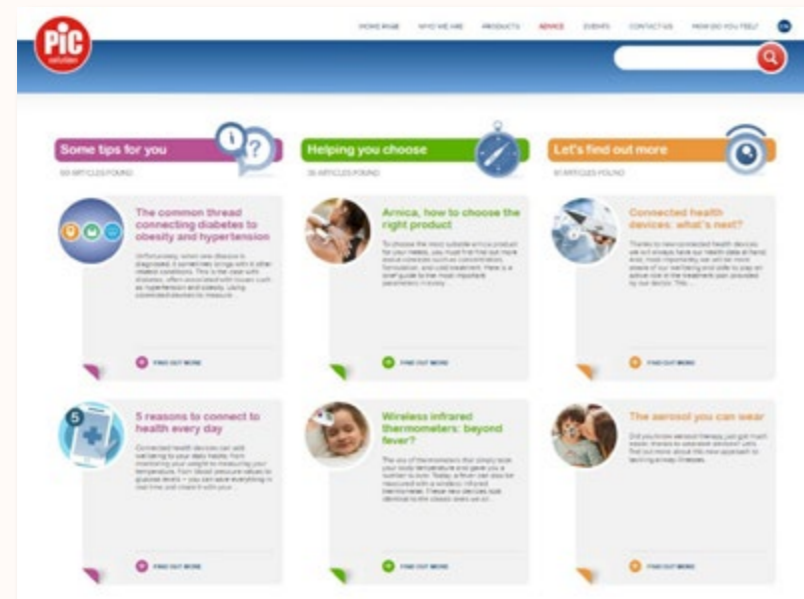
PiC solution

HOME PAGE WHO WE ARE PRODUCTS ADVICE EVENTS CONTACT US HOW DO YOU FEEL? EN

Some tips for you

68 ARTICLES FOUND

The common thread connecting diabetes to obesity and hypertension

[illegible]

FIND OUT MORE

5 reasons to connect to health every day

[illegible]

FIND OUT MORE

Helping you choose

36 ARTICLES FOUND

Arnica, how to choose the right product

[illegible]

FIND OUT MORE

Wireless infrared thermometers: beyond fever?

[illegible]

FIND OUT MORE

Let's find out more

91 ARTICLES FOUND

Connected health devices: what's next?

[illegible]

FIND OUT MORE

The aerosol you can wear

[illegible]

FIND OUT MORE